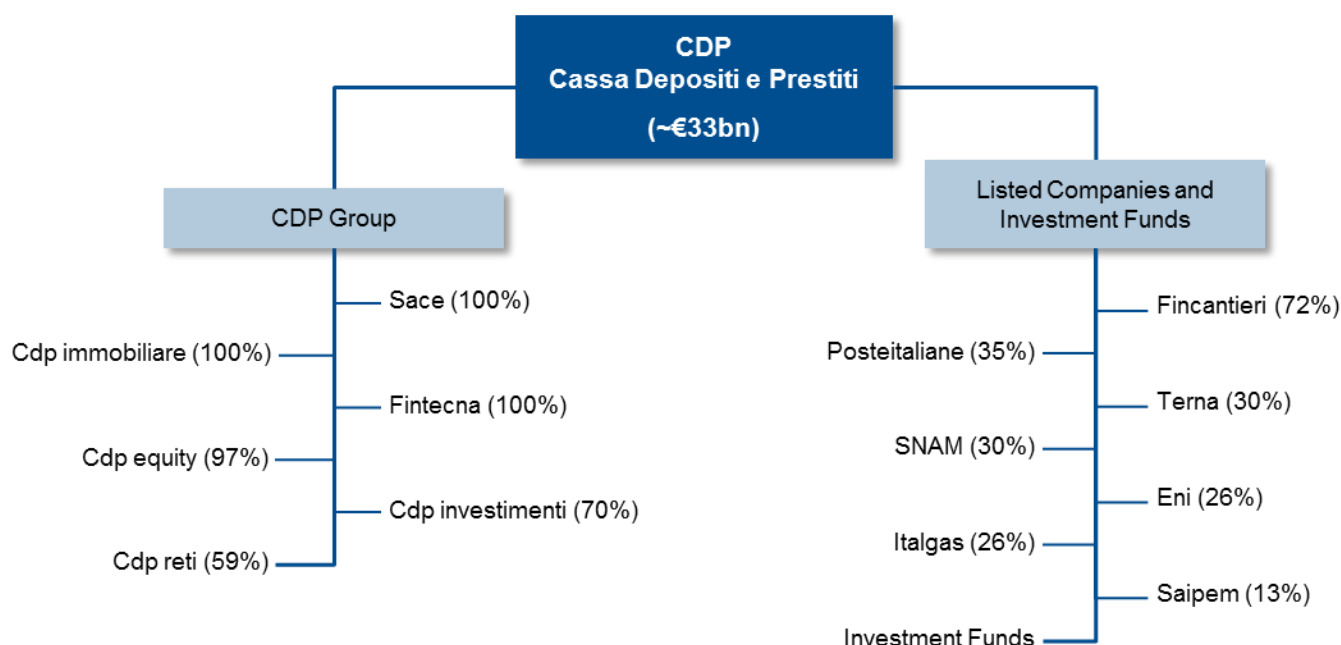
CDP
Cassa Depositi e Prestiti
(~€33bn)

CDP Group

Sace (100%)
Cdp immobiliare (100%)
Fintecna (100%)
Cdp equity (97%)
Cdp investimenti (70%)
Cdp reti (59%)

Listed Companies and Investment Funds

Fincantieri (72%)
Posteitaliane (35%)
Terna (30%)
SNAM (30%)
Eni (26%)
Italgas (26%)
Saipem (13%)
Investment Funds